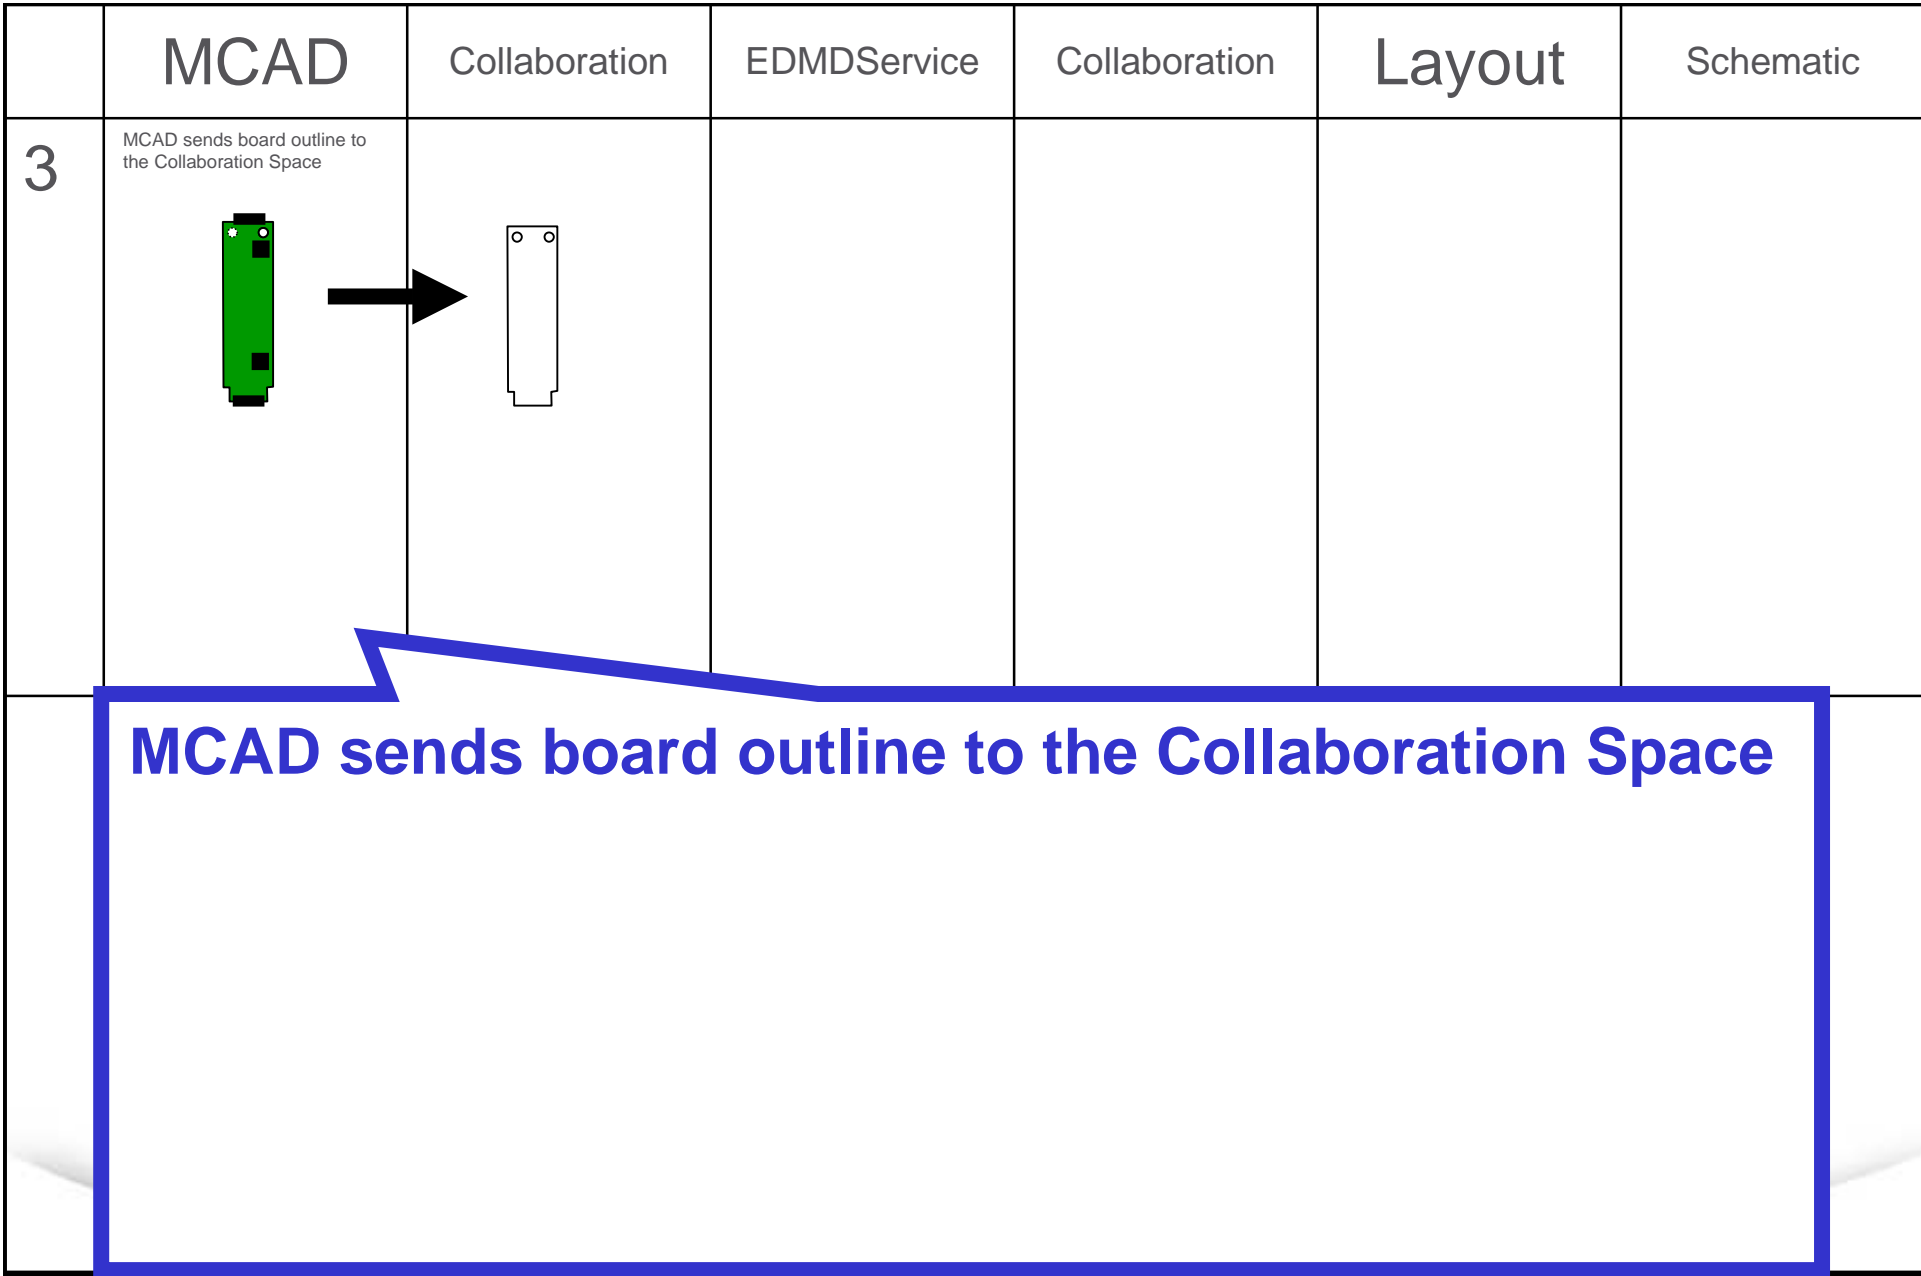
| | MCAD | Collaboration | EDMDService | Collaboration | Layout | Schematic |
|---|---|---|---|---|---|---|
| 3 | MCAD sends board outline to the Collaboration Space | | | | | |

MCAD sends board outline to the Collaboration Space